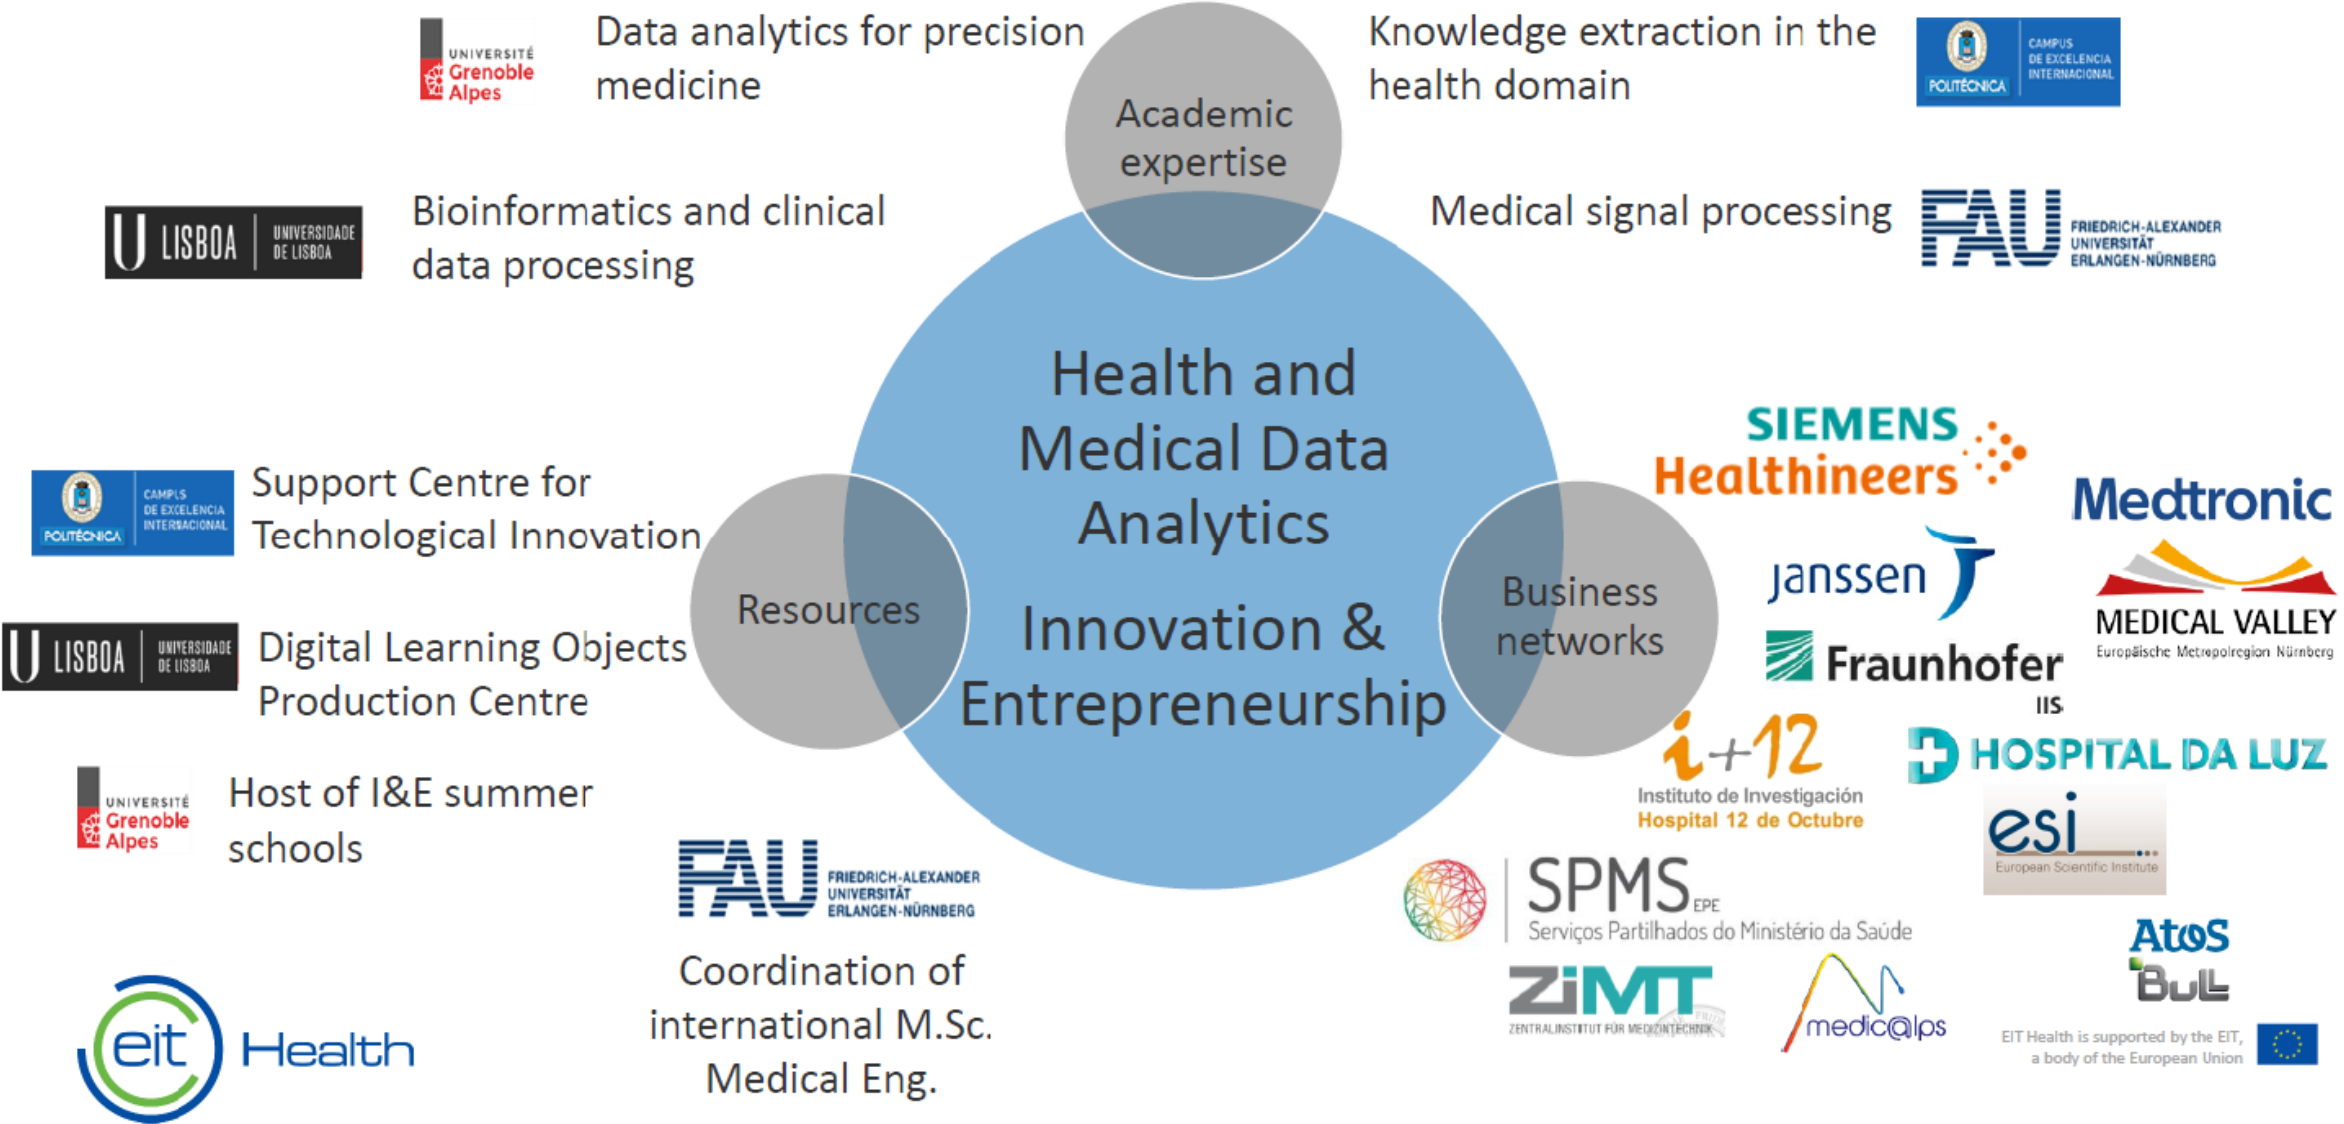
UNIVERSITÉ Grenoble Alpes

Data analytics for precision medicine

Academic expertise

Knowledge extraction in the health domain

CAMPUS DE EXCELENCIA INTERNACIONAL POLITÉCNICA

U LISBOA UNIVERSIDADE DE LISBOA

Bioinformatics and clinical data processing

Medical signal processing

FAU FRIEDRICH-ALEXANDER UNIVERSITÄT ERLANGEN-NÜRNBERG

Health and Medical Data Analytics

Innovation & Entrepreneurship

SIEMENS Healthineers

Medtronic

CAMPUS DE EXCELENCIA INTERNACIONAL POLITÉCNICA

Support Centre for Technological Innovation

Resources

Business networks

janssen

MEDICAL VALLEY Europäische Metropolregion Nürnberg

U LISBOA UNIVERSIDADE DE LISBOA

Digital Learning Objects Production Centre

Fraunhofer IIS

i+12 Instituto de Investigación Hospital 12 de Octubre

HOSPITAL DA LUZ

UNIVERSITÉ Grenoble Alpes

Host of I&E summer schools

esi European Scientific Institute

FAU FRIEDRICH-ALEXANDER UNIVERSITÄT ERLANGEN-NÜRNBERG

Coordination of international M.Sc. Medical Eng.

SPMS EPE Serviços Partilhados do Ministério da Saúde

Atos Bull

eit Health

ZiMT ZENTRALINSTITUT FÜR MEDIZINTECHNIK

medic@lps

EIT Health is supported by the EIT, a body of the European Union